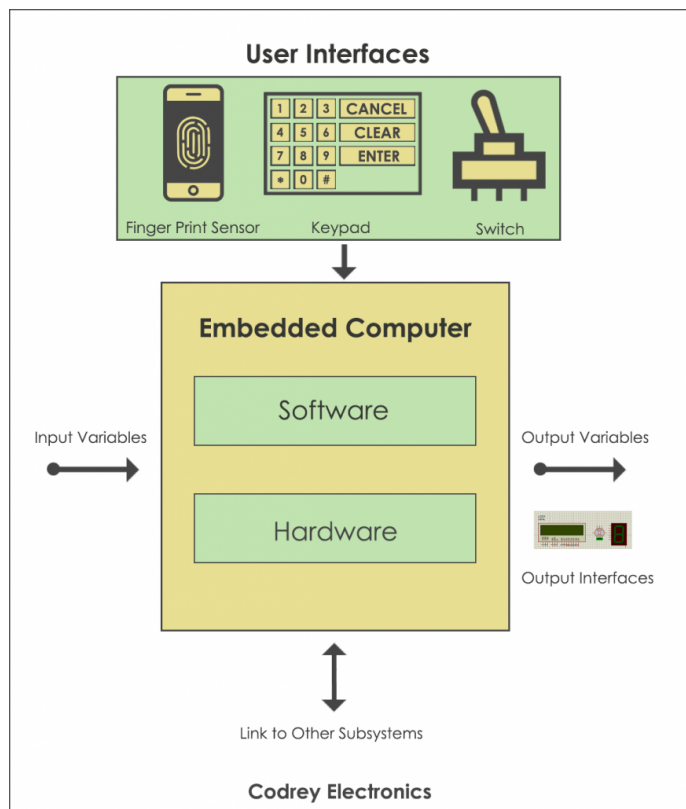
User Interfaces

| 1 | 2 | 3 | CANCEL |
|---|---|---|---|
| 4 | 5 | 6 | CLEAR |
| 7 | 8 | 9 | ENTER |
| * | 0 | # | |

Finger Print Sensor
Keypad
Switch

Embedded Computer

Software

Hardware

Input Variables

Output Variables

Output Interfaces

Link to Other Subsystems

Codrey Electronics